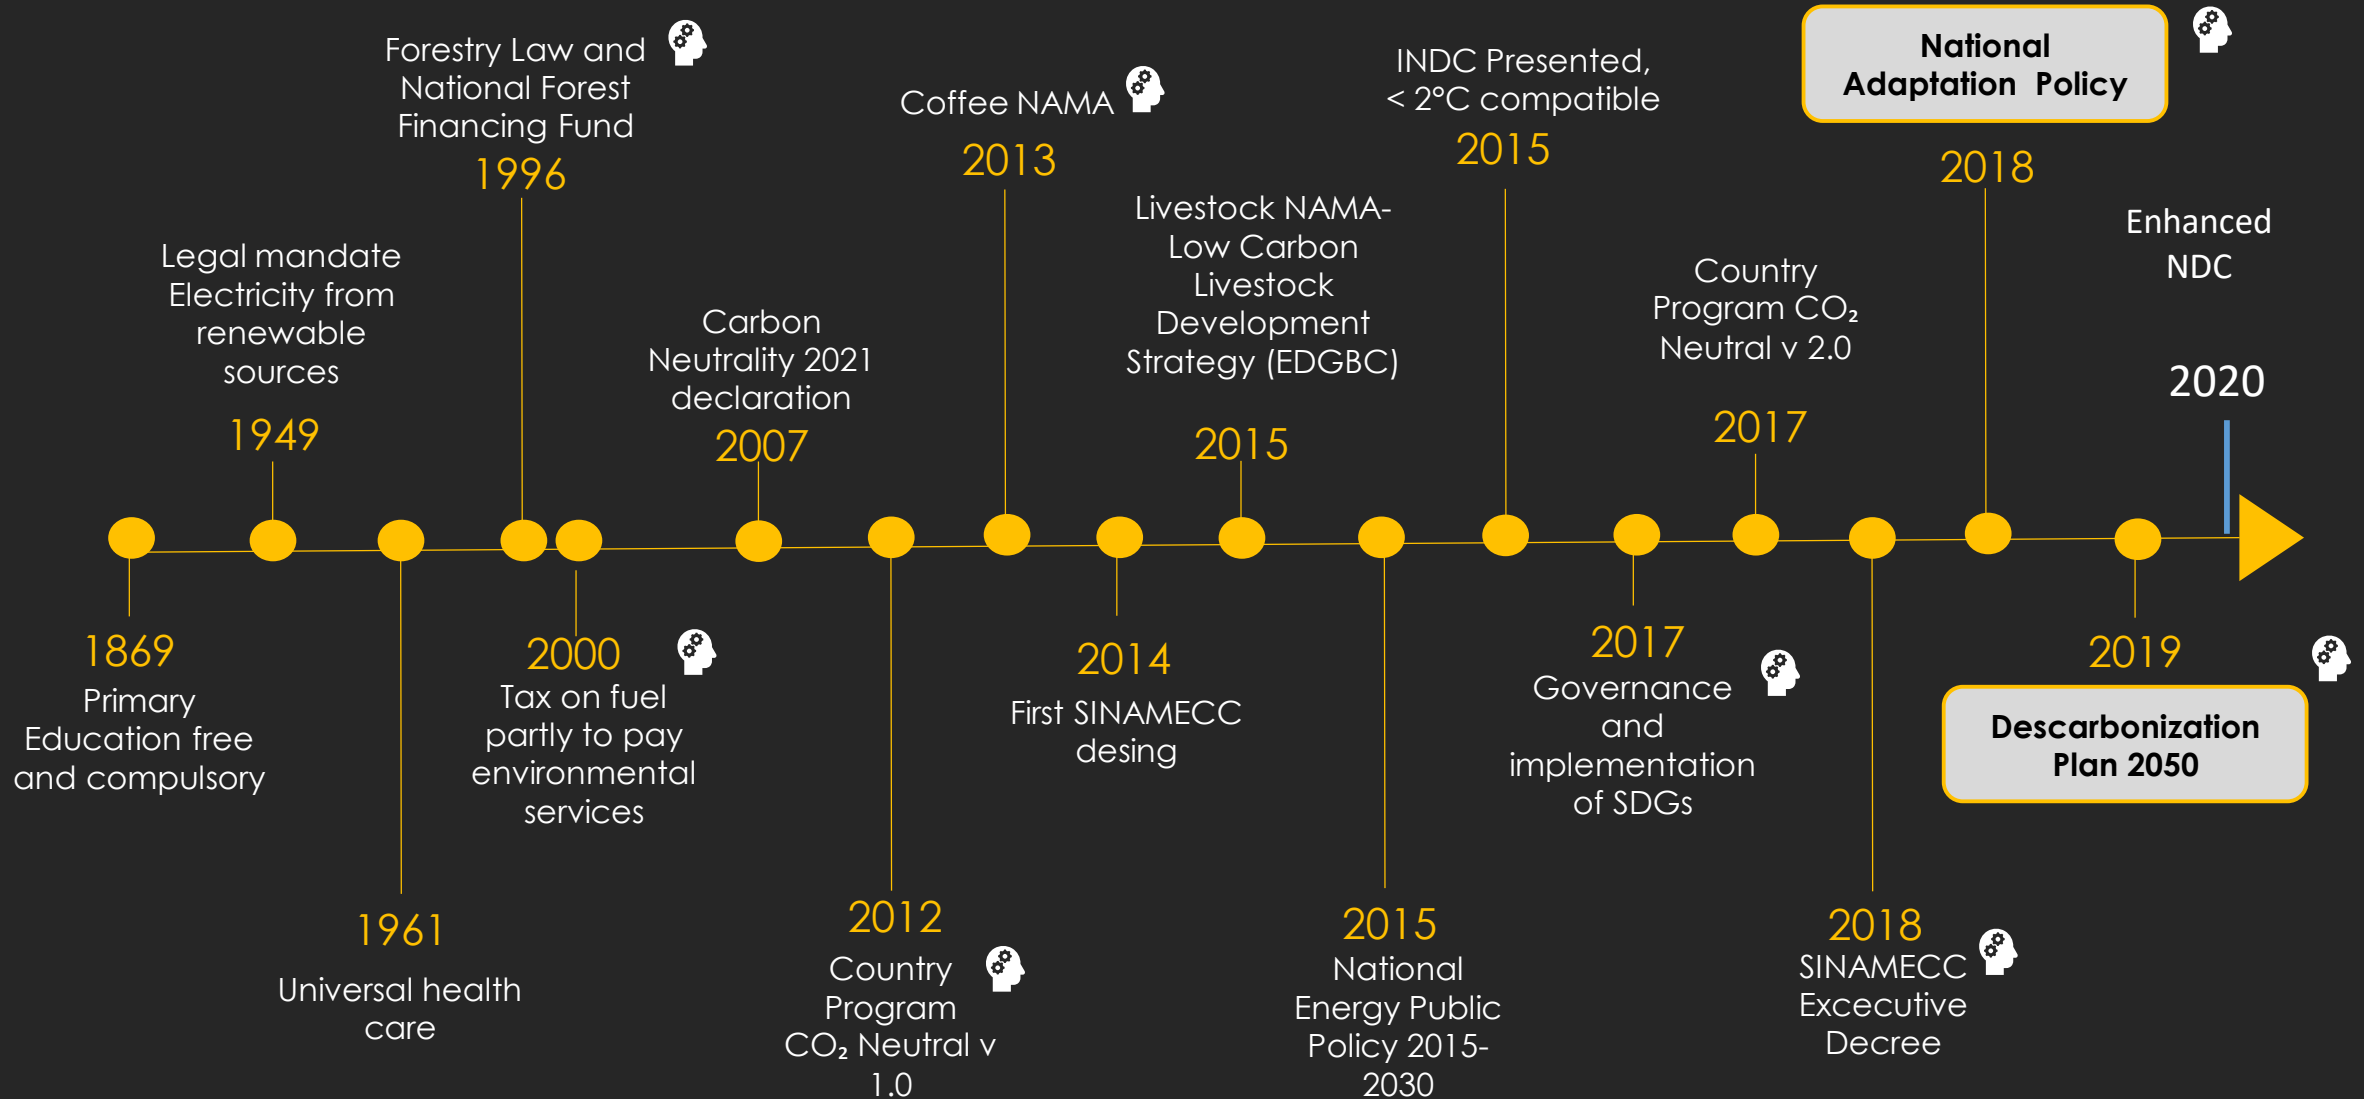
Forestry Law and National Forest Financing Fund
1996

Coffee NAMA
2013

INDC Presented, < 2°C compatible
2015

National Adaptation Policy
2018

Legal mandate Electricity from renewable sources
1949

Carbon Neutrality 2021 declaration
2007

Livestock NAMA-Low Carbon Livestock Development Strategy (EDGBC)
2015

Country Program $CO_2$ Neutral v 2.0
2017

Enhanced NDC
2020

1869
Primary Education free and compulsory

2000
Tax on fuel partly to pay environmental services

2014
First SINAMECC desing

2017
Governance and implementation of SDGs

2019
Descarbonization Plan 2050

1961
Universal health care

2012
Country Program $CO_2$ Neutral v 1.0

2015
National Energy Public Policy 2015-2030

2018
SINAMECC Excecutive Decree